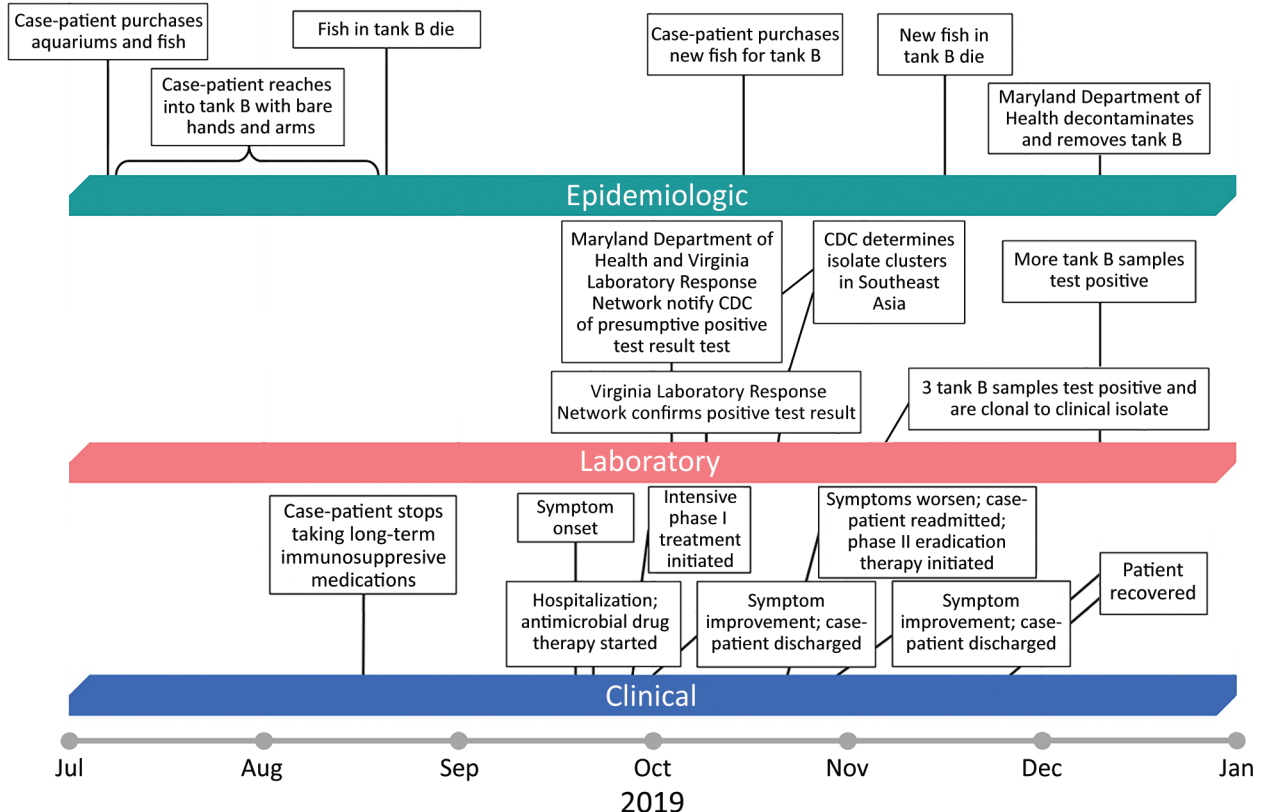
Case-patient purchases aquariums and fish

Fish in tank B die

Case-patient reaches into tank B with bare hands and arms

Case-patient purchases new fish for tank B

New fish in tank B die

Maryland Department of Health decontaminates and removes tank B

Epidemiologic

Maryland Department of Health and Virginia Laboratory Response Network notify CDC of presumptive positive test result test

CDC determines isolate clusters in Southeast Asia

More tank B samples test positive

Virginia Laboratory Response Network confirms positive test result

3 tank B samples test positive and are clonal to clinical isolate

Laboratory

Case-patient stops taking long-term immunosuppresive medications

Symptom onset

Intensive phase I treatment initiated

Symptoms worsen; case-patient readmitted; phase II eradication therapy initiated

Patient recovered

Hospitalization; antimicrobial drug therapy started

Symptom improvement; case-patient discharged

Symptom improvement; case-patient discharged

Clinical

Jul

Aug

Sep

Oct

Nov

Dec

Jan

2019